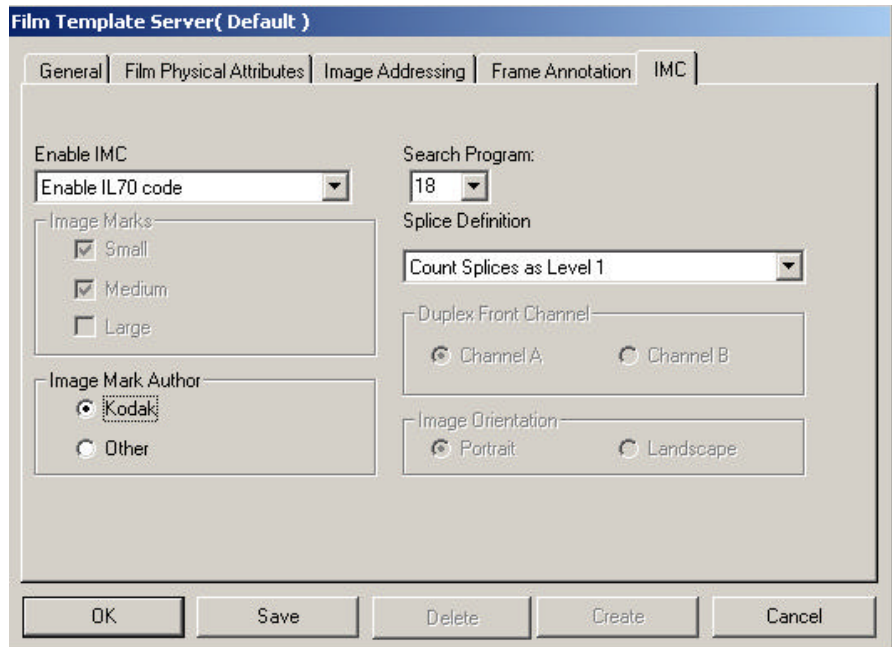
Film Template Server( Default )

General | Film Physical Attributes | Image Addressing | Frame Annotation | IMC

Enable IMC

Enable IL70 code

Image Marks

Small

Medium

Large

Image Mark Author

Kodak

Other

Search Program:

18

Splice Definition

Count Splices as Level 1

Duplex Front Channel

Channel A

Channel B

Image Orientation

Portrait

Landscape

OK

Save

Delete

Create

Cancel